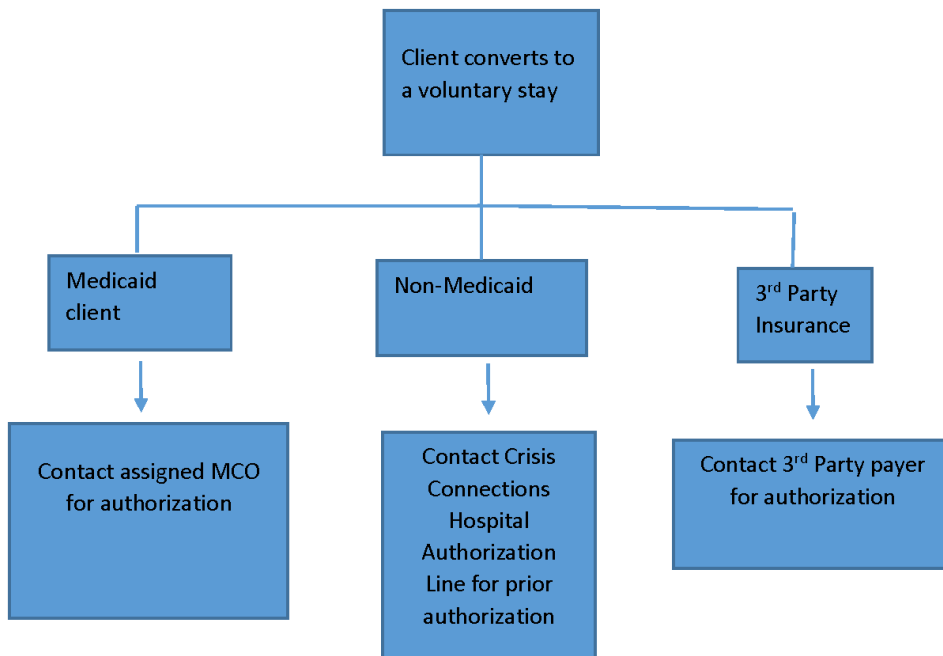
Client converts to a voluntary stay

Medicaid client

Non-Medicaid

3$^{rd}$ Party Insurance

Contact assigned MCO for authorization

Contact Crisis Connections Hospital Authorization Line for prior authorization

Contact 3$^{rd}$ Party payer for authorization